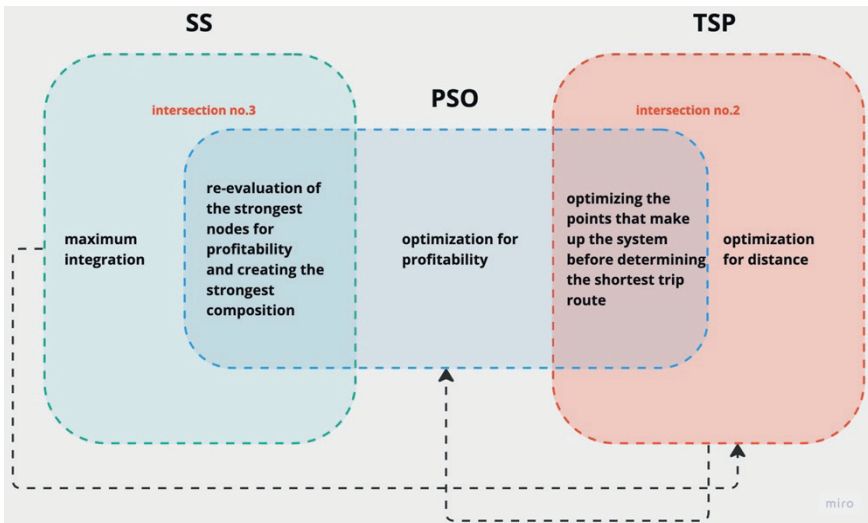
SS

TSP

PSO

intersection no.3

intersection no.2

maximum integration

re-evaluation of the strongest nodes for profitability and creating the strongest composition

optimization for profitability

optimizing the points that make up the system before determining the shortest trip route

optimization for distance

miro